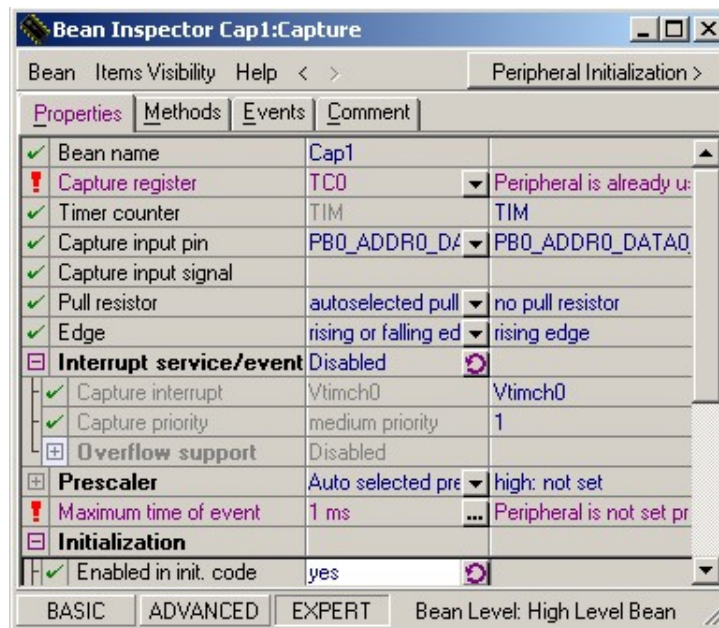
Bean Inspector Cap1:Capture

Bean Items Visibility Help < >

Peripheral Initialization >

Properties | Methods | Events | Comment

| | | | |
|---|---|---|---|
| ✓ | Bean name | Cap1 | |
| ! | Capture register | TC0 | Peripheral is already u: |
| ✓ | Timer counter | TIM | TIM |
| ✓ | Capture input pin | PB0_ADDR0_D/ | PB0_ADDR0_DATA0 |
| ✓ | Capture input signal | | |
| ✓ | Pull resistor | autoselected pull | no pull resistor |
| ✓ | Edge | rising or falling ed | rising edge |
| ⊟ | Interrupt service/event | Disabled | |
| ✓ | Capture interrupt | Vtimch0 | Vtimch0 |
| ✓ | Capture priority | medium priority | 1 |
| ⊞ | Overflow support | Disabled | |
| ⊞ | Prescaler | Auto selected pre | high: not set |
| ! | Maximum time of event | 1 ms | Peripheral is not set pr |
| ⊟ | Initialization | | |
| ✓ | Enabled in init. code | yes | |

BASIC ADVANCED EXPERT Bean Level: High Level Bean